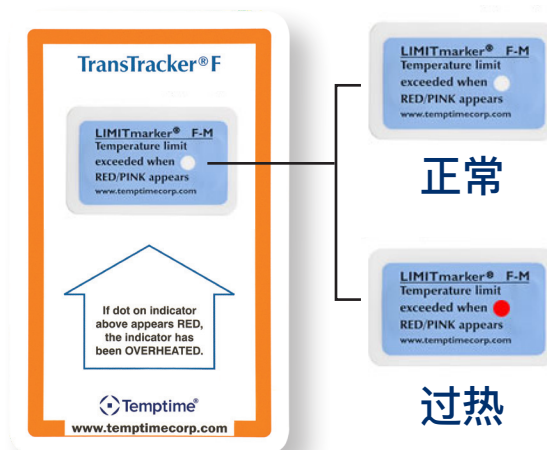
TransTracker® F

LIMITmarker® F-M
Temperature limit exceeded when
RED/PINK appears
www.temptimecorp.com

If dot on indicator above appears RED, the indicator has been OVERHEATED.

Temptime®
www.temptimecorp.com

LIMITmarker® F-M
Temperature limit exceeded when
RED/PINK appears
www.temptimecorp.com

正常

LIMITmarker® F-M
Temperature limit exceeded when
RED/PINK appears
www.temptimecorp.com

过热